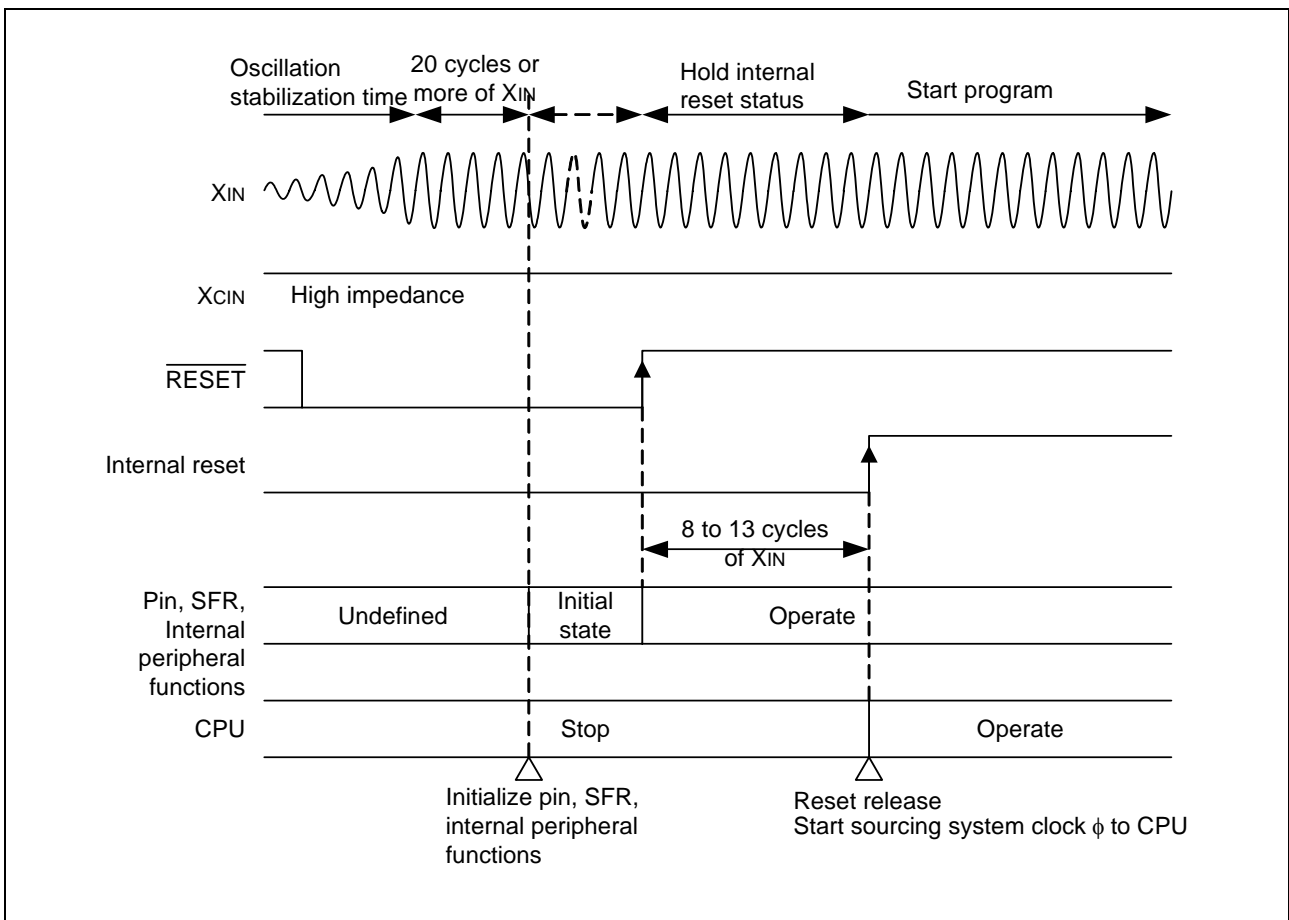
Oscillation stabilization time

20 cycles or more of $X_{IN}$

Hold internal reset status

Start program

$X_{IN}$

$X_{CIN}$

High impedance

$\overline{RESET}$

Internal reset

8 to 13 cycles of $X_{IN}$

Pin, SFR, Internal peripheral functions

Undefined

Initial state

Operate

CPU

Stop

Operate

Initialize pin, SFR, internal peripheral functions

Reset release
Start sourcing system clock $\phi$ to CPU